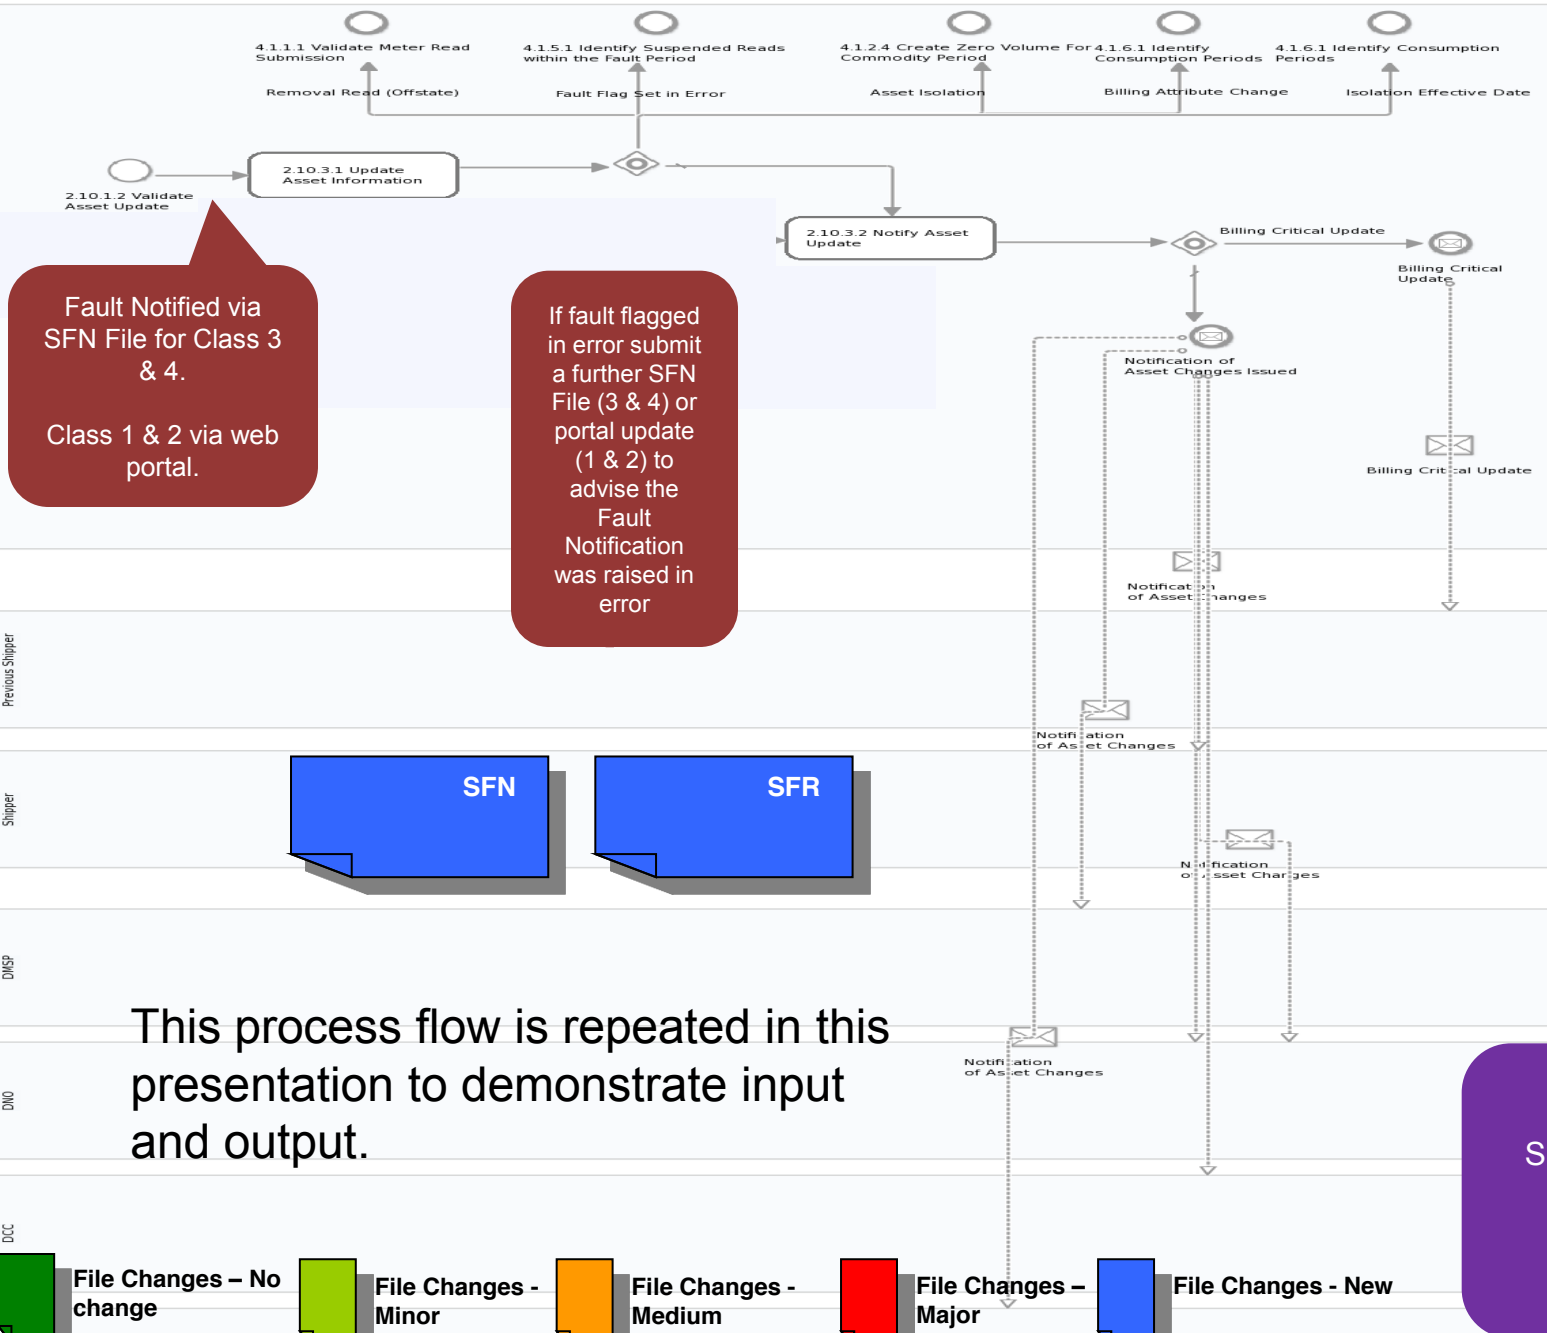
4.1.1.1 Validate Meter Read Submission

4.1.5.1 Identify Suspended Reads within the Fault Period

4.1.2.4 Create Zero Volume For Commodity Period

4.1.6.1 Identify Consumption Periods

4.1.6.1 Identify Consumption Periods

Removal Read (Offstate)

Fault Flag Set in Error

Asset Isolation

Billing Attribute Change

Isolation Effective Date

2.10.1.2 Validate Asset Update

2.10.3.1 Update Asset Information

2.10.3.2 Notify Asset Update

Billing Critical Update

Billing Critical Update

Notification of Asset Changes Issued

Billing Crit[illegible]al Update

Fault Notified via SFN File for Class 3 & 4.

Class 1 & 2 via web portal.

If fault flagged in error submit a further SFN File (3 & 4) or portal update (1 & 2) to advise the Fault Notification was raised in error

Notificat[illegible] of Asset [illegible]hanges

Previous Shipper

Notifi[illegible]ation of As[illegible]et Changes

Shipper

SFN

SFR

N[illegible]ification o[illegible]sset Char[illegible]ges

DMSP

This process flow is repeated in this presentation to demonstrate input and output.

Notifi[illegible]ation of As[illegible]et Changes

DNO

S

DCC

File Changes – No change

File Changes - Minor

File Changes - Medium

File Changes – Major

File Changes - New